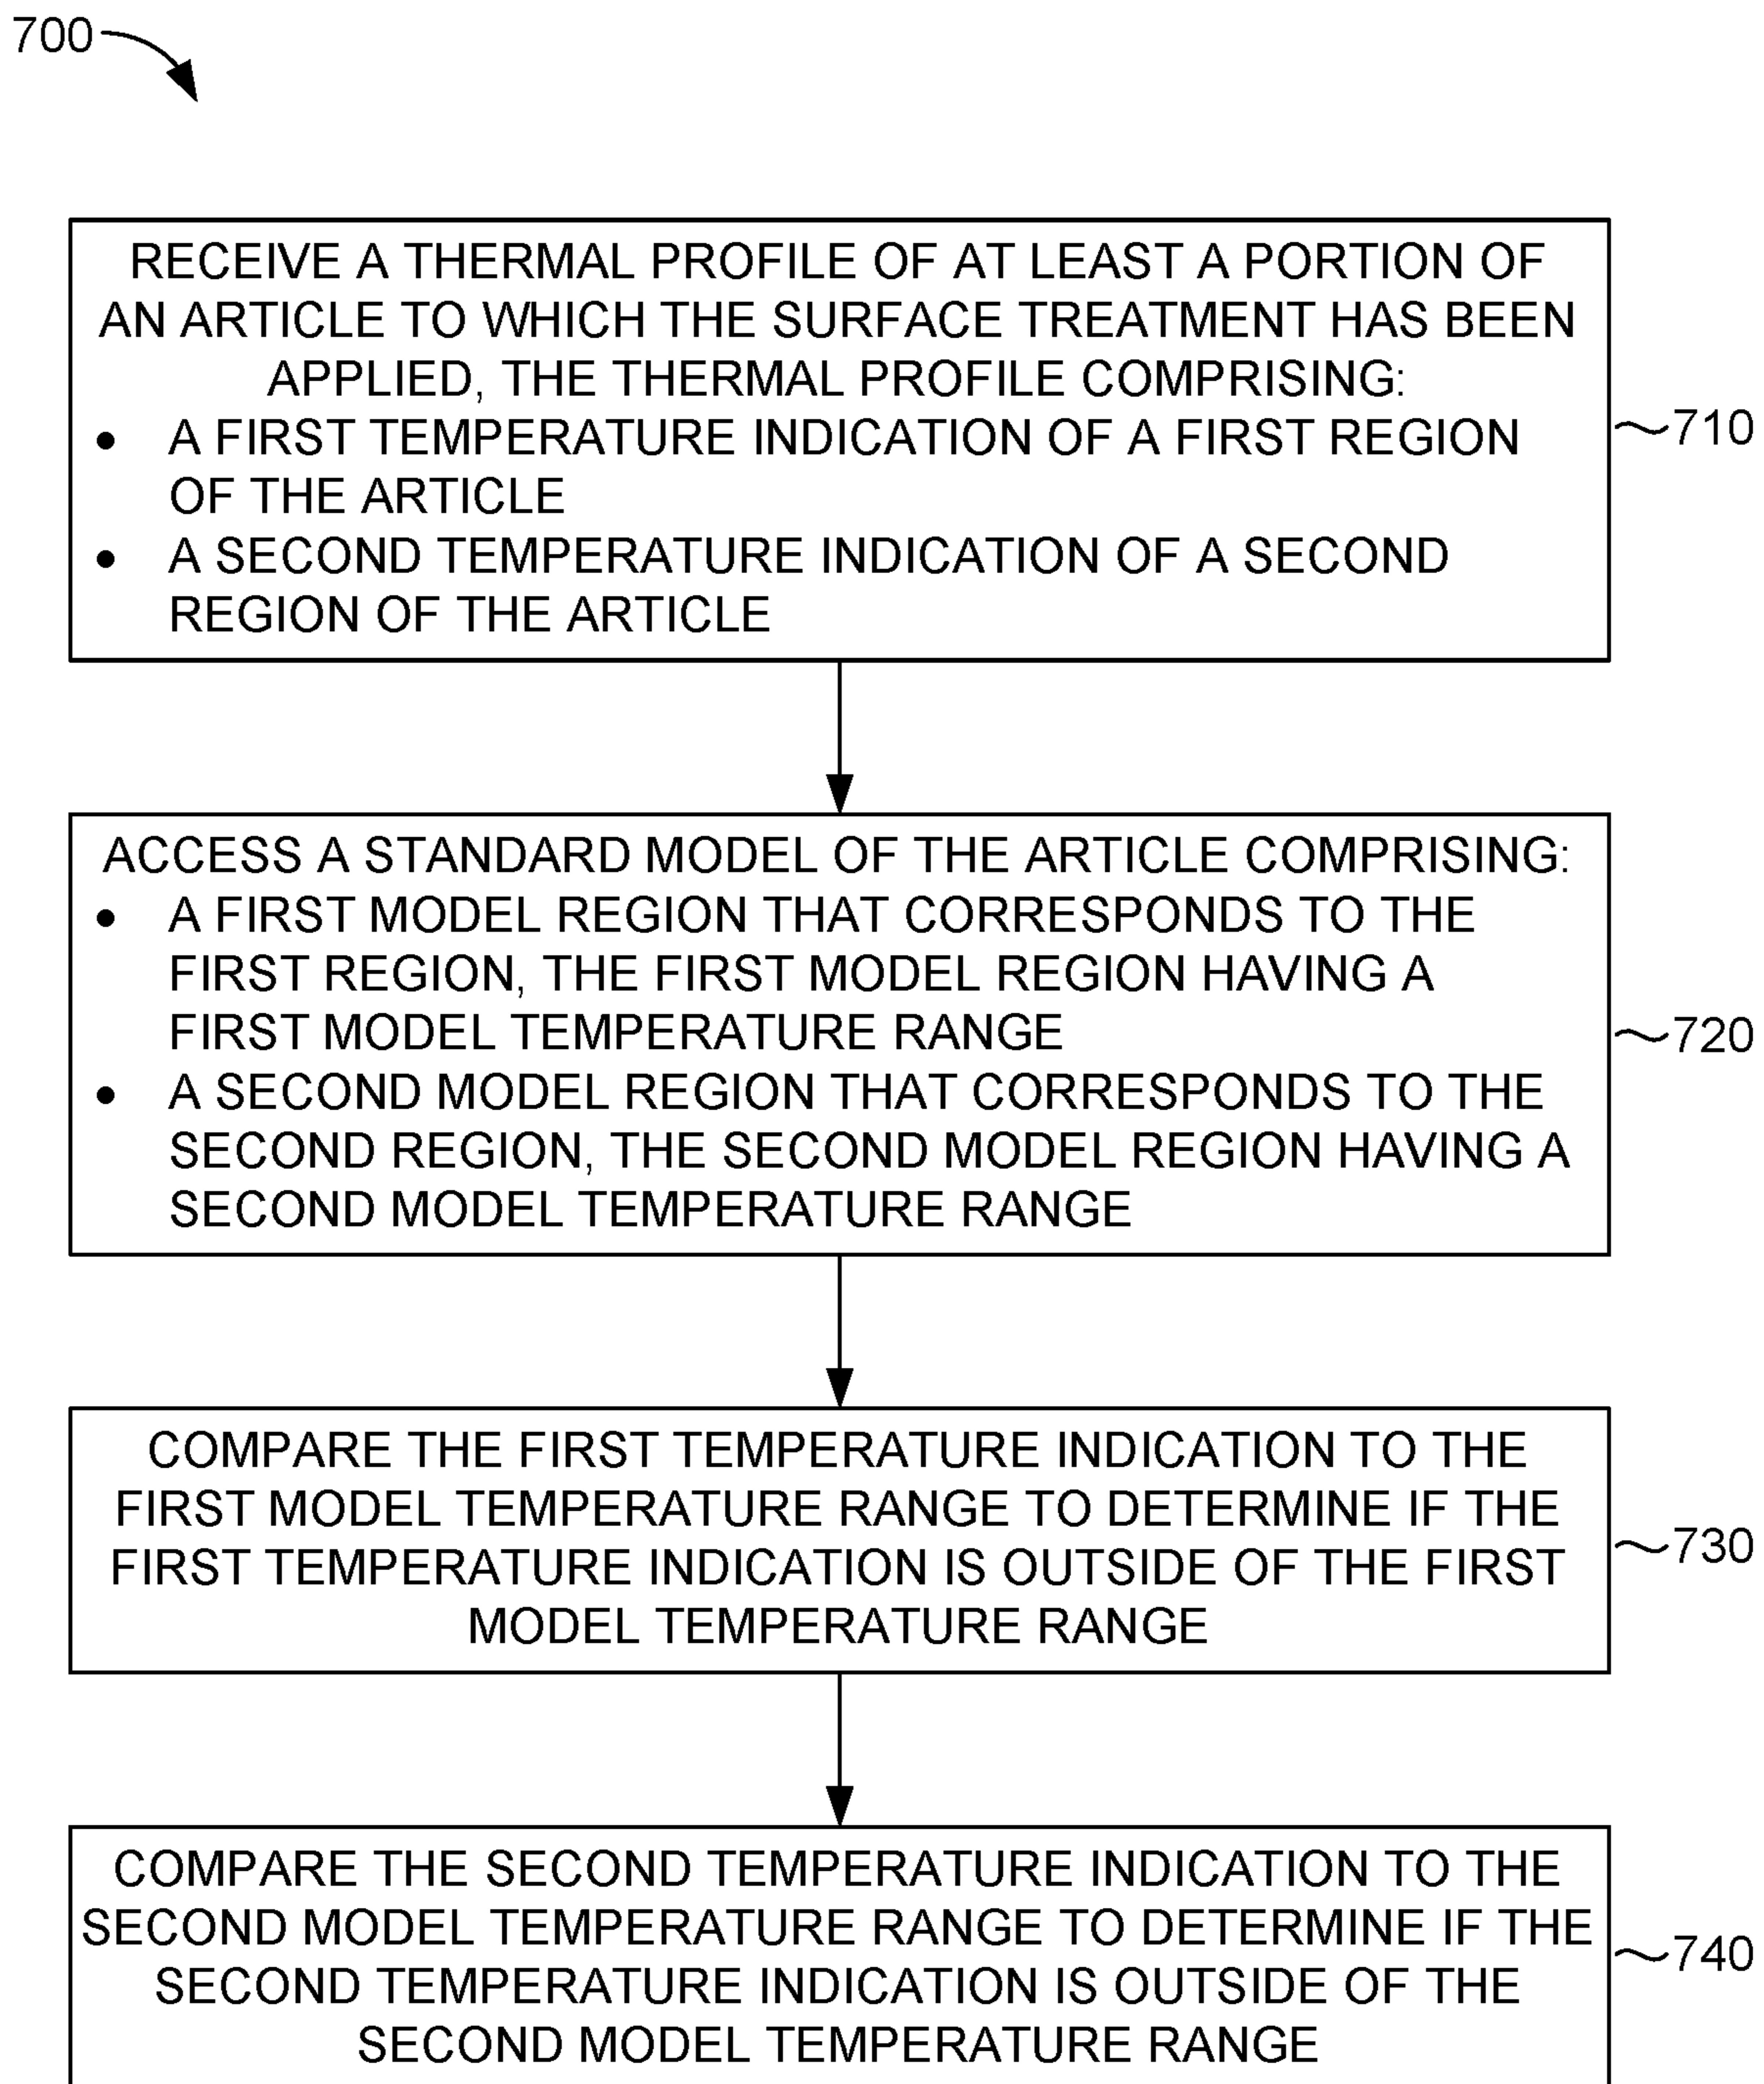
700

RECEIVE A THERMAL PROFILE OF AT LEAST A PORTION OF AN ARTICLE TO WHICH THE SURFACE TREATMENT HAS BEEN APPLIED, THE THERMAL PROFILE COMPRISING:
• A FIRST TEMPERATURE INDICATION OF A FIRST REGION OF THE ARTICLE
• A SECOND TEMPERATURE INDICATION OF A SECOND REGION OF THE ARTICLE

710

ACCESS A STANDARD MODEL OF THE ARTICLE COMPRISING:
• A FIRST MODEL REGION THAT CORRESPONDS TO THE FIRST REGION, THE FIRST MODEL REGION HAVING A FIRST MODEL TEMPERATURE RANGE
• A SECOND MODEL REGION THAT CORRESPONDS TO THE SECOND REGION, THE SECOND MODEL REGION HAVING A SECOND MODEL TEMPERATURE RANGE

720

COMPARE THE FIRST TEMPERATURE INDICATION TO THE FIRST MODEL TEMPERATURE RANGE TO DETERMINE IF THE FIRST TEMPERATURE INDICATION IS OUTSIDE OF THE FIRST MODEL TEMPERATURE RANGE

730

COMPARE THE SECOND TEMPERATURE INDICATION TO THE SECOND MODEL TEMPERATURE RANGE TO DETERMINE IF THE SECOND TEMPERATURE INDICATION IS OUTSIDE OF THE SECOND MODEL TEMPERATURE RANGE

740